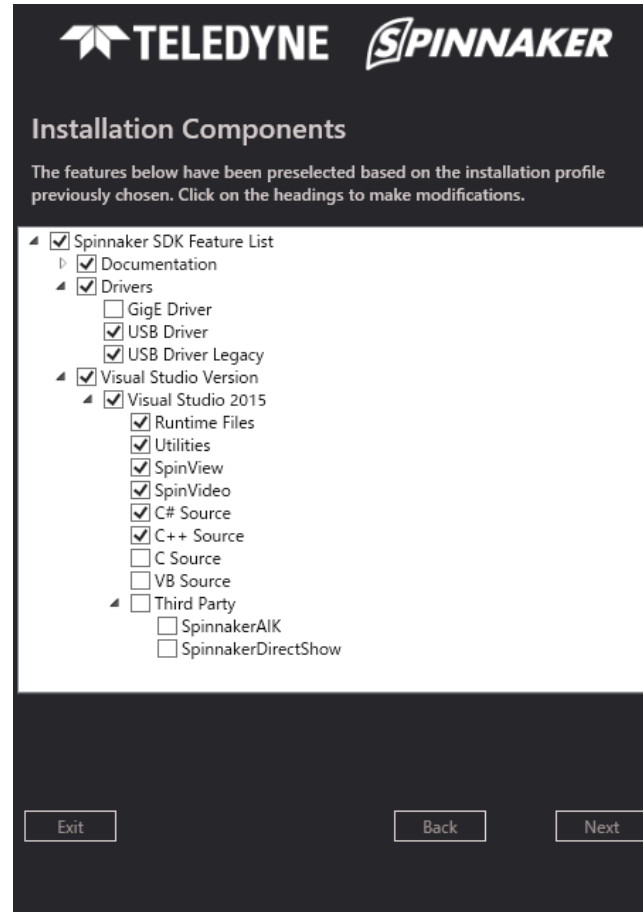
TELEDYNE SPINNAKER

Installation Components

The features below have been preselected based on the installation profile previously chosen. Click on the headings to make modifications.

Spinnaker SDK Feature List
Documentation
Drivers
GigE Driver
USB Driver
USB Driver Legacy
Visual Studio Version
Visual Studio 2015
Runtime Files
Utilities
SpinView
SpinVideo
C# Source
C++ Source
C Source
VB Source
Third Party
SpinnakerAIK
SpinnakerDirectShow

Exit

Back

Next